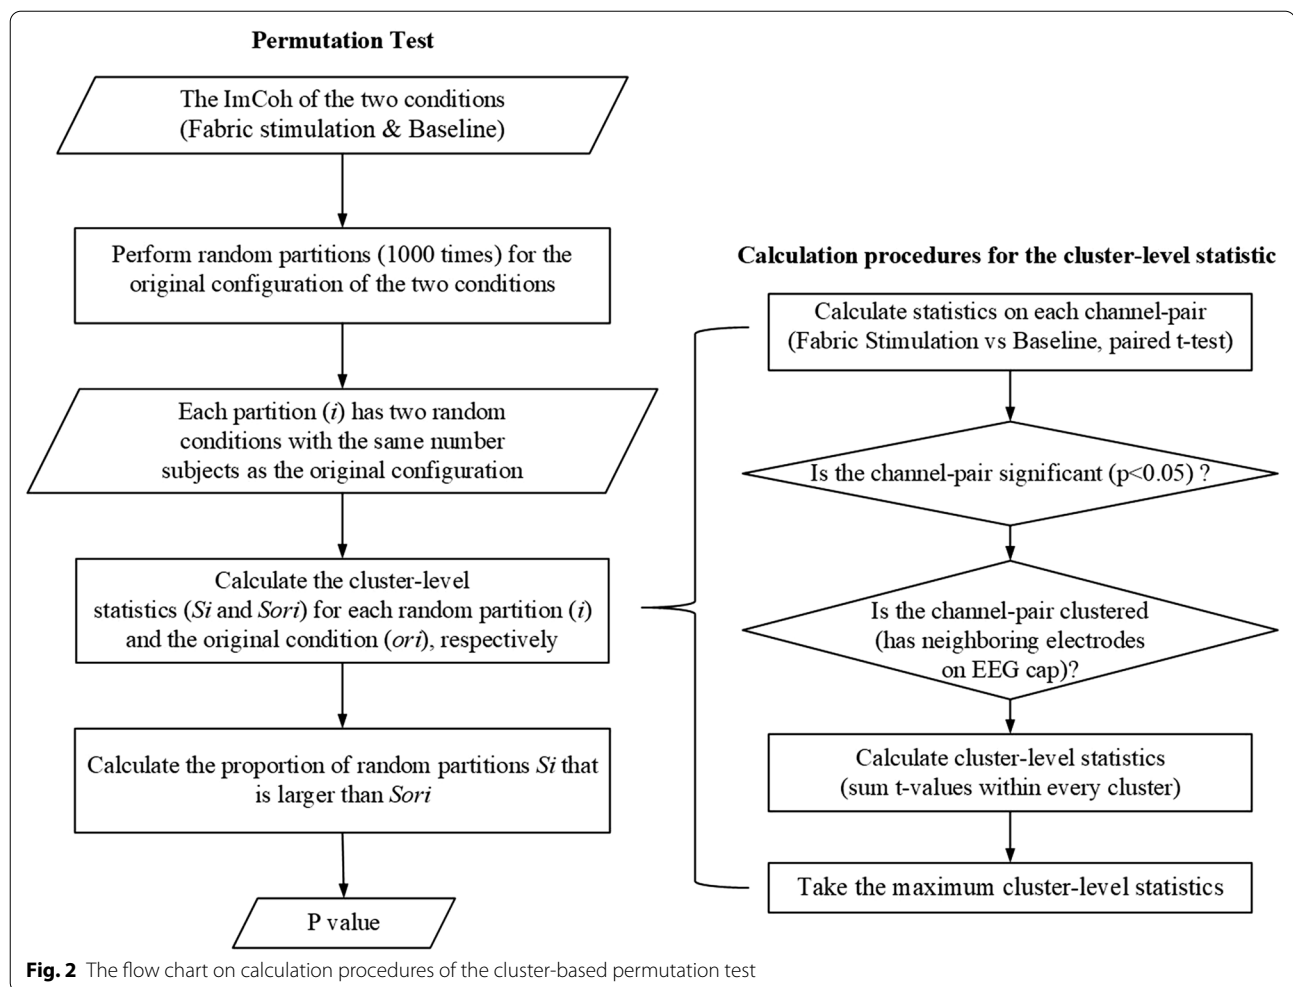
Permutation Test

The ImCoh of the two conditions (Fabric stimulation & Baseline)

Perform random partitions (1000 times) for the original configuration of the two conditions

Each partition ($i$) has two random conditions with the same number subjects as the original configuration

Calculate the cluster-level statistics ($Si$ and $Sori$) for each random partition ($i$) and the original condition ($ori$), respectively

Calculate the proportion of random partitions $Si$ that is larger than $Sori$

P value

Calculation procedures for the cluster-level statistic

Calculate statistics on each channel-pair (Fabric Stimulation vs Baseline, paired t-test)

Is the channel-pair significant (p<0.05) ?

Is the channel-pair clustered (has neighboring electrodes on EEG cap)?

Calculate cluster-level statistics (sum t-values within every cluster)

Take the maximum cluster-level statistics

Fig. 2 The flow chart on calculation procedures of the cluster-based permutation test